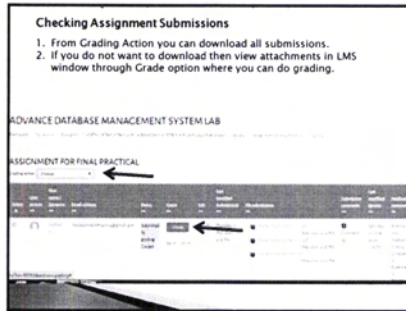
Checking Assignment Submissions

1. From Grading Action you can download all submissions.
2. If you do not want to download then view attachments in LMS window through Grade option where you can do grading.

ADVANCE DATABASE MANAGEMENT SYSTEM LAB

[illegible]

ASSIGNMENT FOR FINAL PRACTICAL

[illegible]

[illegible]